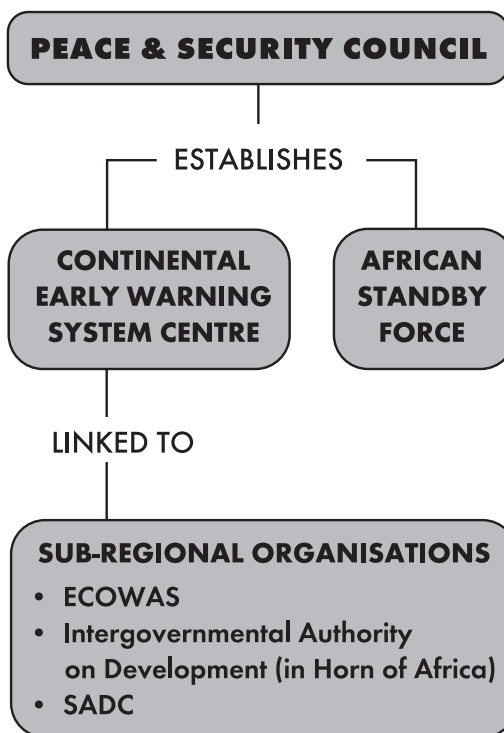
PEACE & SECURITY COUNCIL

ESTABLISHES

CONTINENTAL EARLY WARNING SYSTEM CENTRE

AFRICAN STANDBY FORCE

LINKED TO

SUB-REGIONAL ORGANISATIONS
• ECOWAS
• Intergovernmental Authority on Development (in Horn of Africa)
• SADC